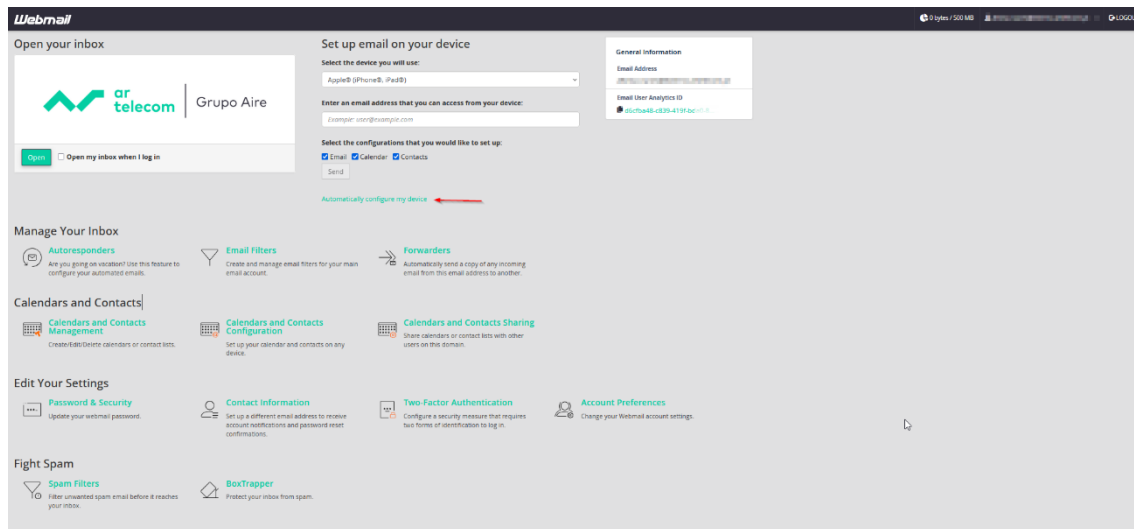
Webmail

0 bytes / 500 MB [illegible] LOGOU

Open your inbox

ar telecom | Grupo Aire

Open

Open my inbox when I log in

Set up email on your device

Select the device you will use:

Apple® (iPhone®, iPad®)

Enter an email address that you can access from your device:

Example: user@example.com

Select the configurations that you would like to set up:

Email Calendar Contacts

Send

Automatically configure my device

General Information

Email Address

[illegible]

Email User Analytics ID

d6cfba48-c839-419f-bc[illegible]

Manage Your Inbox

Autoresponders
Are you going on vacation? Use this feature to configure your automated emails.

Email Filters
Create and manage email filters for your main email account.

Forwarders
Automatically send a copy of any incoming email from this email address to another.

Calendars and Contacts

Calendars and Contacts Management
Create/Edit/Delete calendars or contact lists.

Calendars and Contacts Configuration
Set up your calendar and contacts on any device.

Calendars and Contacts Sharing
Share calendars or contact lists with other users on this domain.

Edit Your Settings

Password & Security
Update your webmail password.

Contact Information
Set up a different email address to receive account notifications and password reset confirmations.

Two-Factor Authentication
Configure a security measure that requires two forms of identification to log in.

Account Preferences
Change your Webmail account settings.

Fight Spam

Spam Filters
Filter unwanted spam email before it reaches your inbox.

BoxTrapper
Protect your inbox from spam.